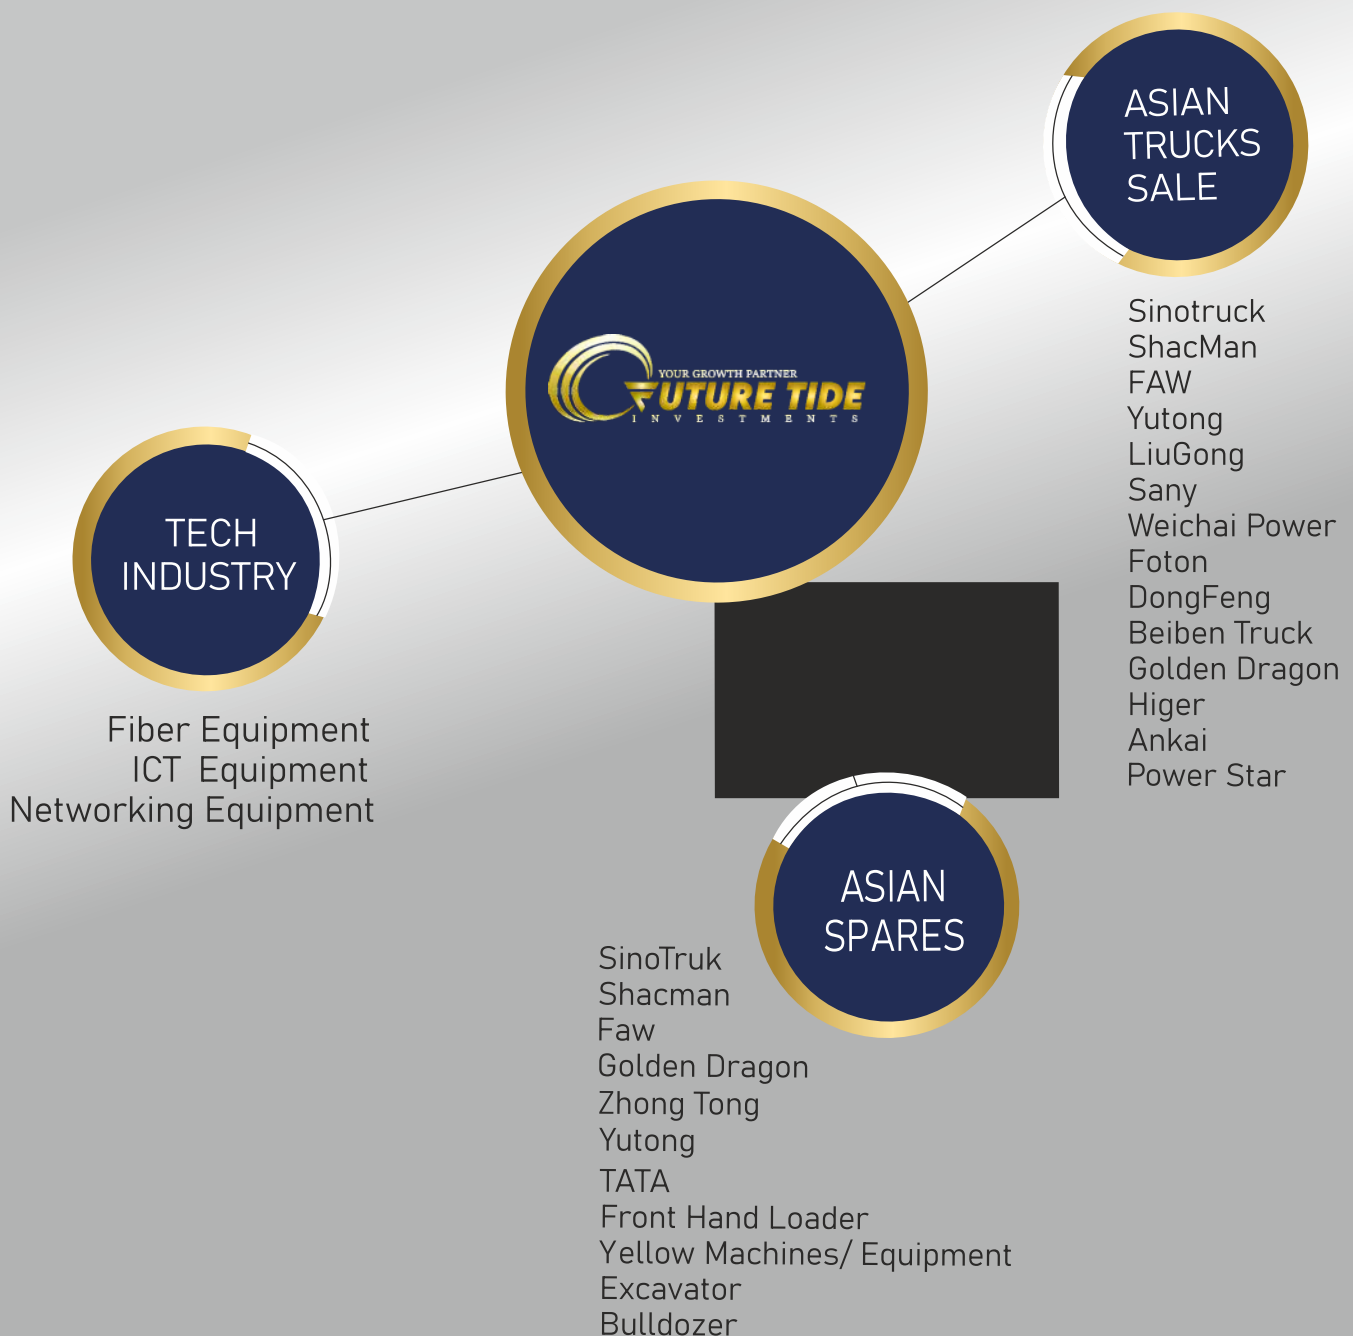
ASIAN TRUCKS SALE

YOUR GROWTH PARTNER
FUTURE TIDE
INVESTMENTS

Sinotruck
ShacMan
FAW
Yutong
LiuGong
Sany
Weichai Power
Foton
DongFeng
Beiben Truck
Golden Dragon
Higer
Ankai
Power Star

TECH INDUSTRY

Fiber Equipment
ICT Equipment
Networking Equipment

ASIAN SPARES

SinoTruk
Shacman
Faw
Golden Dragon
Zhong Tong
Yutong
TATA
Front Hand Loader
Yellow Machines/ Equipment
Excavator
Bulldozer